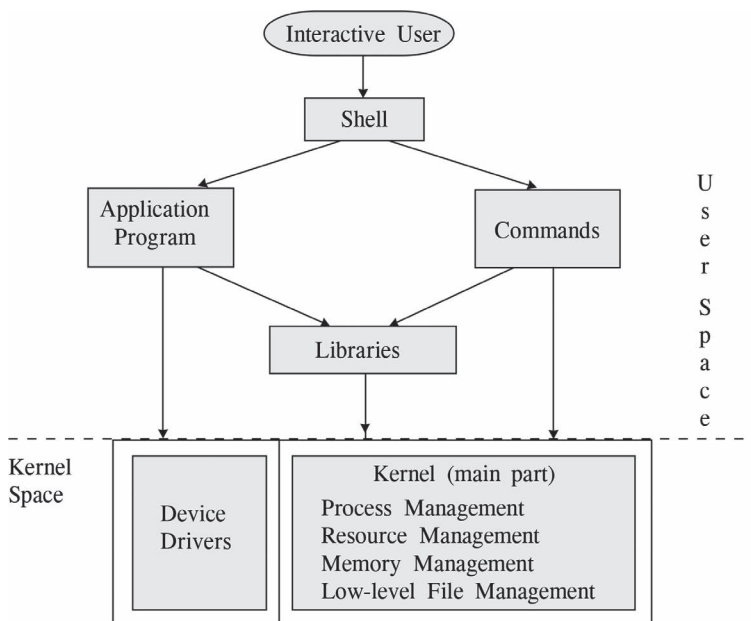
Interactive User

Shell

Application Program

Commands

User Space

Libraries

Kernel Space

Device Drivers

Kernel (main part)
Process Management
Resource Management
Memory Management
Low-level File Management